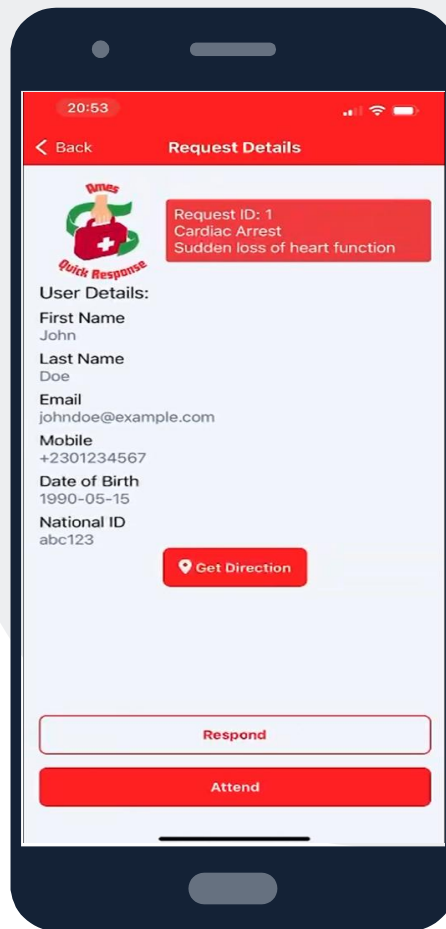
20:53

Back Request Details

Dmes
Quick Response

Request ID: 1
Cardiac Arrest
Sudden loss of heart function

User Details:

First Name
John

Last Name
Doe

Email
johndoe@example.com

Mobile
+2301234567

Date of Birth
1990-05-15

National ID
abc123

Get Direction

Respond

Attend